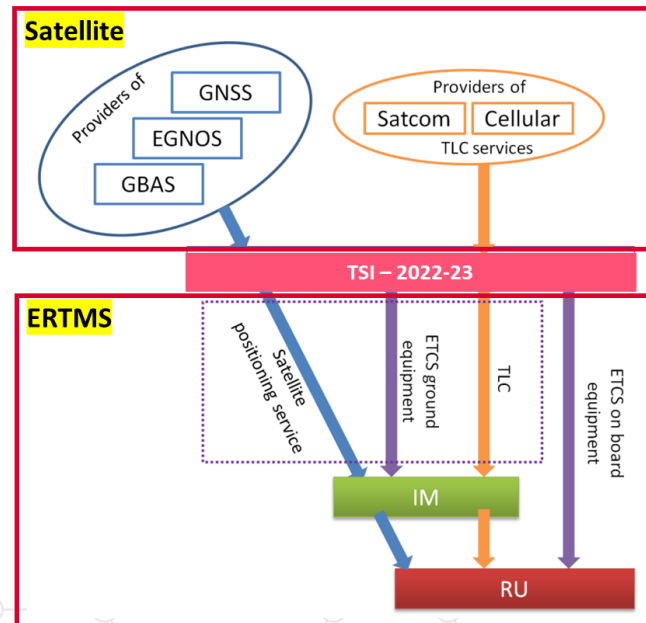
Satellite

Providers of

GNSS

EGNOS

GBAS

Providers of

Satcom

Cellular

TLC services

TSI – 2022-23

ERTMS

Satellite positioning service

ETCS ground equipment

TLC

ETCS on board equipment

IM

RU